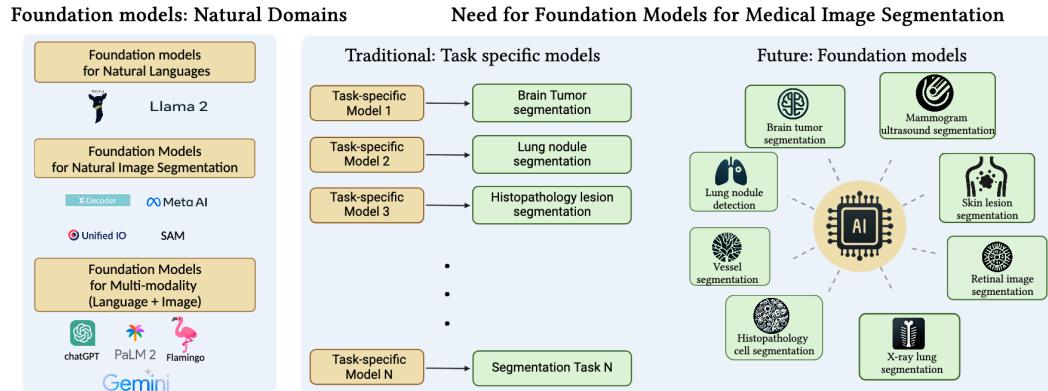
Foundation models: Natural Domains

Foundation models for Natural Languages

Llama 2

Foundation Models for Natural Image Segmentation

X-Decoder

Meta AI

Unified IO

SAM

Foundation Models for Multi-modality (Language + Image)

chatGPT

PaLM 2

Flamingo

Gemini

Need for Foundation Models for Medical Image Segmentation

Traditional: Task specific models

Task-specific Model 1

Brain Tumor segmentation

Task-specific Model 2

Lung nodule segmentation

Task-specific Model 3

Histopathology lesion segmentation

Task-specific Model N

Segmentation Task N

Future: Foundation models

Brain tumor segmentation

Mammogram ultrasound segmentation

Lung nodule detection

AI

Skin lesion segmentation

Vessel segmentation

Retinal image segmentation

Histopathology cell segmentation

X-ray lung segmentation